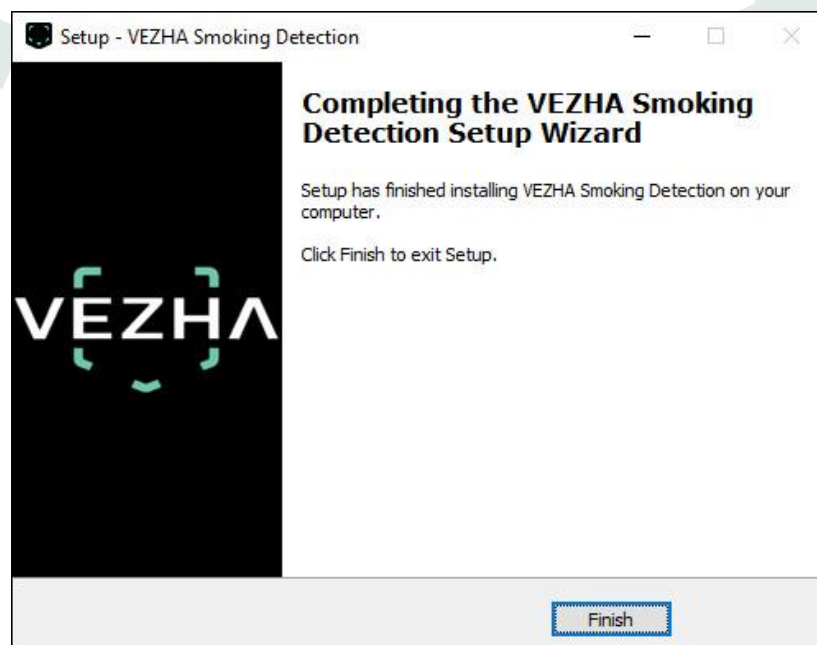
Setup - VEZHA Smoking Detection

VEZHA

Completing the VEZHA Smoking Detection Setup Wizard

Setup has finished installing VEZHA Smoking Detection on your computer.

Click Finish to exit Setup.

Finish